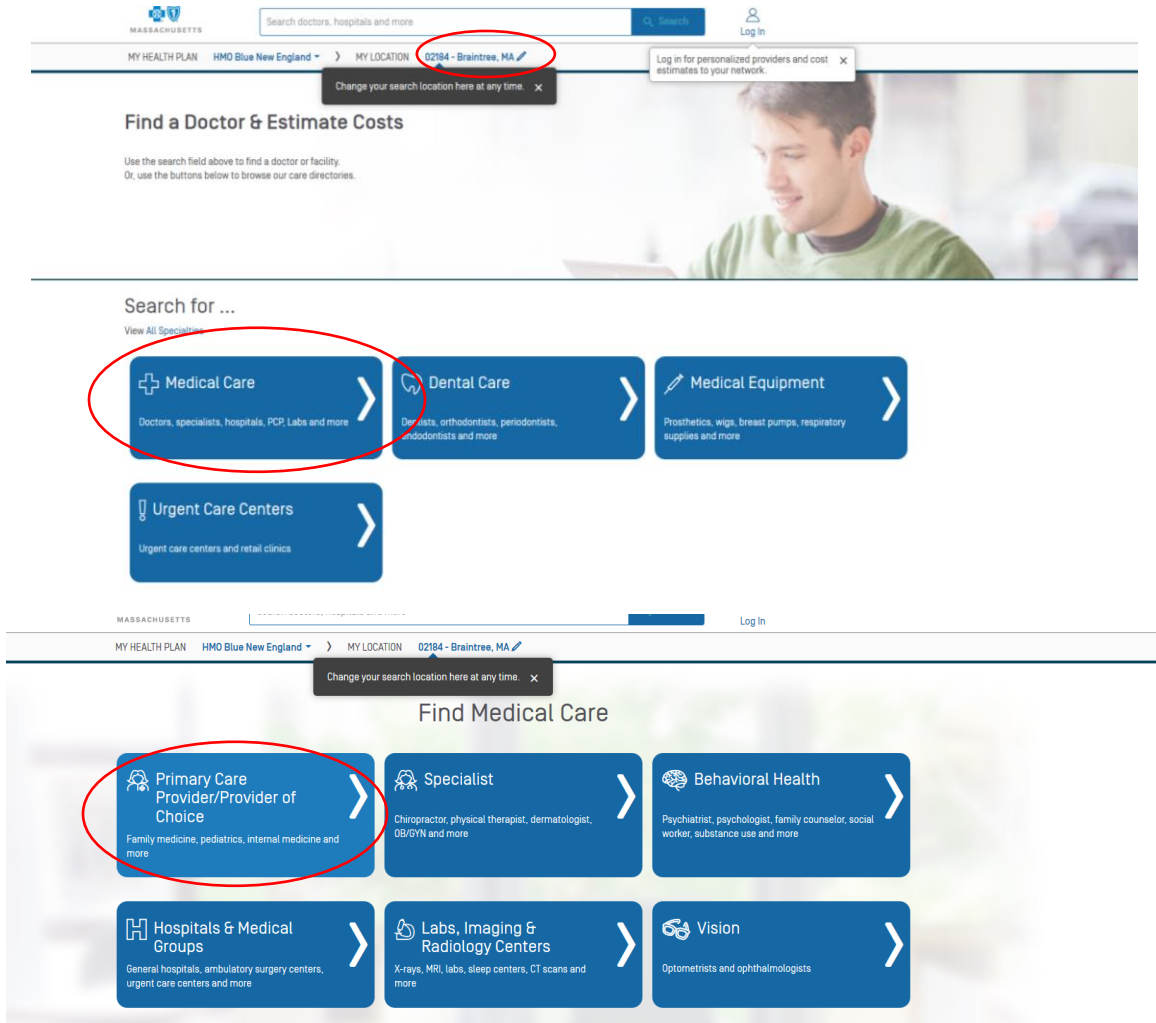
MASSACHUSETTS

Search doctors, hospitals and more

Search

Log In

MY HEALTH PLAN HMO Blue New England ▾ 〉 MY LOCATION 02184 - Braintree, MA

Log in for personalized providers and cost estimates to your network. ×

Change your search location here at any time. ×

Find a Doctor & Estimate Costs

Use the search field above to find a doctor or facility.
Or, use the buttons below to browse our care directories.

Search for ...

View All Specialties

Medical Care
Doctors, specialists, hospitals, PCP, Labs and more

Dental Care
Dentists, orthodontists, periodontists, endodontists and more

Medical Equipment
Prosthetics, wigs, breast pumps, respiratory supplies and more

Urgent Care Centers
Urgent care centers and retail clinics

MASSACHUSETTS

Log In

MY HEALTH PLAN HMO Blue New England ▾ 〉 MY LOCATION 02184 - Braintree, MA

Change your search location here at any time. ×

Find Medical Care

Primary Care Provider/Provider of Choice
Family medicine, pediatrics, internal medicine and more

Specialist
Chiropractor, physical therapist, dermatologist, OB/GYN and more

Behavioral Health
Psychiatrist, psychologist, family counselor, social worker, substance use and more

Hospitals & Medical Groups
General hospitals, ambulatory surgery centers, urgent care centers and more

Labs, Imaging & Radiology Centers
X-rays, MRI, labs, sleep centers, CT scans and more

Vision
Optometrists and ophthalmologists